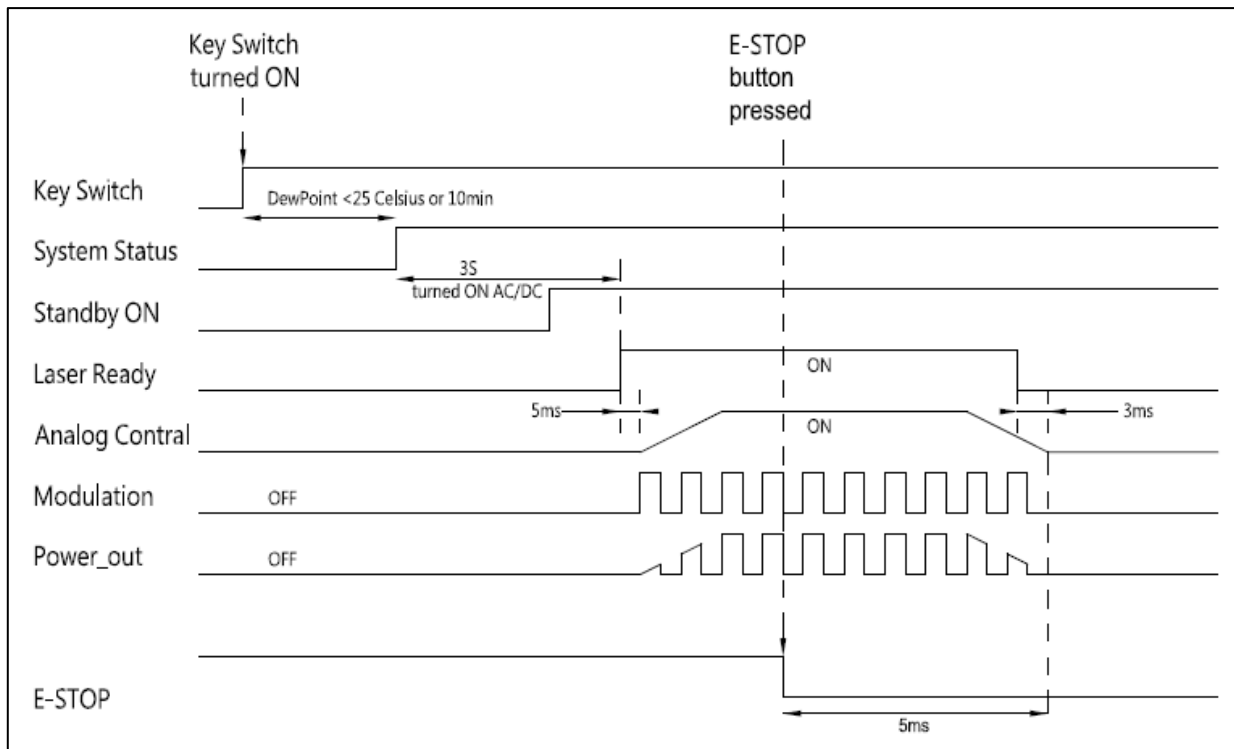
Key Switch turned ON

E-STOP button pressed

Key Switch

DewPoint <25 Celsius or 10min

System Status

3S
turned ON AC/DC

Standby ON

Laser Ready

ON

5ms

3ms

Analog Contral

ON

Modulation

OFF

Power_out

OFF

E-STOP

5ms